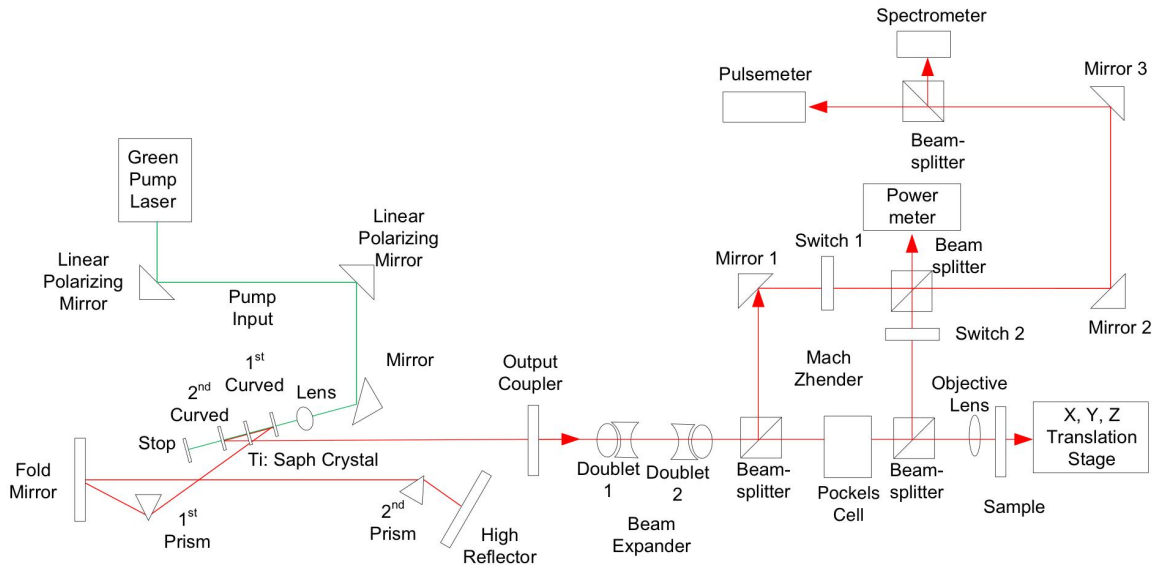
Spectrometer

Pulsemeter

Mirror 3

Beam-splitter

Green Pump Laser

Power meter

Linear Polarizing Mirror

Switch 1

Beam splitter

Linear Polarizing Mirror

Mirror 1

Pump Input

Switch 2

Mirror 2

1$^{st}$ Curved

Mirror

Output Coupler

Mach Zhender

2$^{nd}$ Curved

Lens

Objective Lens

X, Y, Z Translation Stage

Stop

Ti: Saph Crystal

Fold Mirror

Doublet 1

Doublet 2

Beam-splitter

Pockels Cell

Beam-splitter

Sample

2$^{nd}$ Prism

1$^{st}$ Prism

High Reflector

Beam Expander